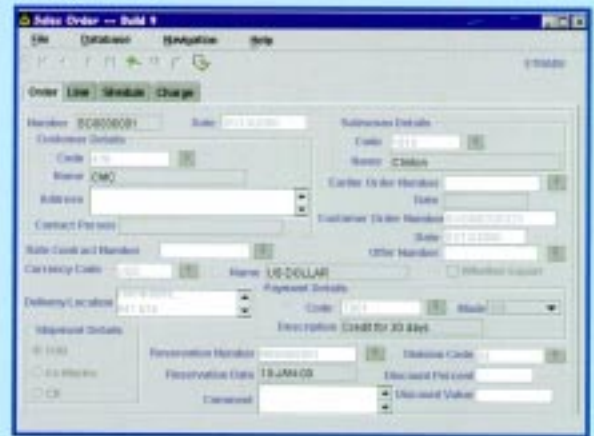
Sales Order --- Build 9

File Database Navigation Help

Order Line Schedule Charge

Number SO0000001 Date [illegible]

Customer Details

Code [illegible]

Name CMO

Address

Contact Person

Rate Contract Number

Currency Code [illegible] Name US DOLLAR

Delivery Location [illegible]

Shipment Details

FOB

Ex Works

CIF

Salesman Details

Code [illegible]

Name C Mohan

Earlier Order Number

Date

Customer Order Number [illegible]

Date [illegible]

Offer Number

Payment Details

Code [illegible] Mode

Description Credit for 30 days

Reservation Number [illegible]

Reservation Date 19-JAN-00

Comment

Division Code

Discount Percent

Discount Value